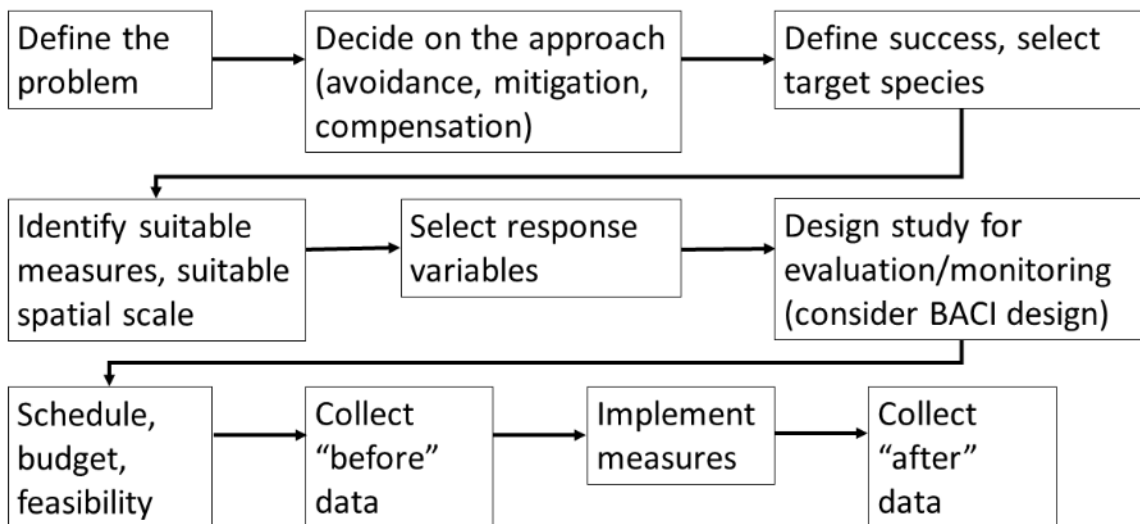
Define the problem

Decide on the approach (avoidance, mitigation, compensation)

Define success, select target species

Identify suitable measures, suitable spatial scale

Select response variables

Design study for evaluation/monitoring (consider BACI design)

Schedule, budget, feasibility

Collect “before” data

Implement measures

Collect “after” data